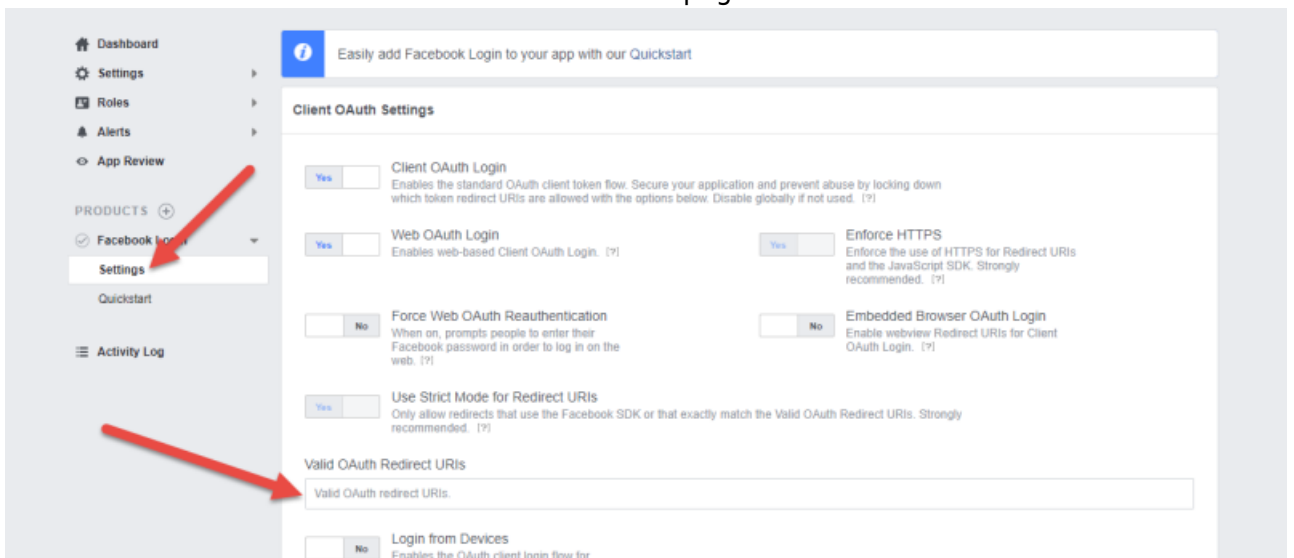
Dashboard
Settings
Roles
Alerts
App Review

PRODUCTS

Facebook L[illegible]
Settings
Quickstart

Activity Log

Easily add Facebook Login to your app with our Quickstart

Client OAuth Settings

Yes
Client OAuth Login
Enables the standard OAuth client token flow. Secure your application and prevent abuse by locking down which token redirect URIs are allowed with the options below. Disable globally if not used. [?]

Yes
Web OAuth Login
Enables web-based Client OAuth Login. [?]

Yes
Enforce HTTPS
Enforce the use of HTTPS for Redirect URIs and the JavaScript SDK. Strongly recommended. [?]

No
Force Web OAuth Reauthentication
When on, prompts people to enter their Facebook password in order to log in on the web. [?]

No
Embedded Browser OAuth Login
Enable webview Redirect URIs for Client OAuth Login. [?]

Yes
Use Strict Mode for Redirect URIs
Only allow redirects that use the Facebook SDK or that exactly match the Valid OAuth Redirect URIs. Strongly recommended. [?]

Valid OAuth Redirect URIs
Valid OAuth redirect URIs.

No
Login from Devices
Enables the OAuth client login flow for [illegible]